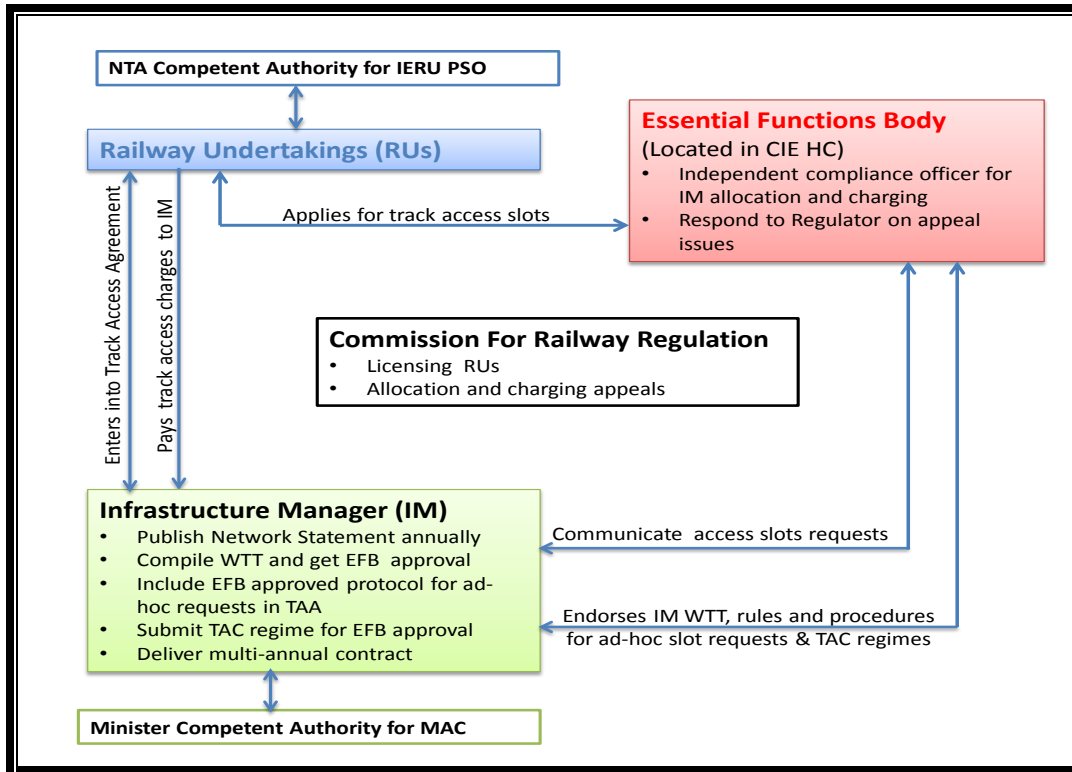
NTA Competent Authority for IERU PSO

Railway Undertakings (RUs)

Essential Functions Body
(Located in CIE HC)
• Independent compliance officer for IM allocation and charging
• Respond to Regulator on appeal issues

Applies for track access slots

Enters into Track Access Agreement

Pays track access charges to IM

Commission For Railway Regulation
• Licensing RUs
• Allocation and charging appeals

Infrastructure Manager (IM)
• Publish Network Statement annually
• Compile WTT and get EFB approval
• Include EFB approved protocol for ad-hoc requests in TAA
• Submit TAC regime for EFB approval
• Deliver multi-annual contract

Communicate access slots requests

Endorses IM WTT, rules and procedures for ad-hoc slot requests & TAC regimes

Minister Competent Authority for MAC